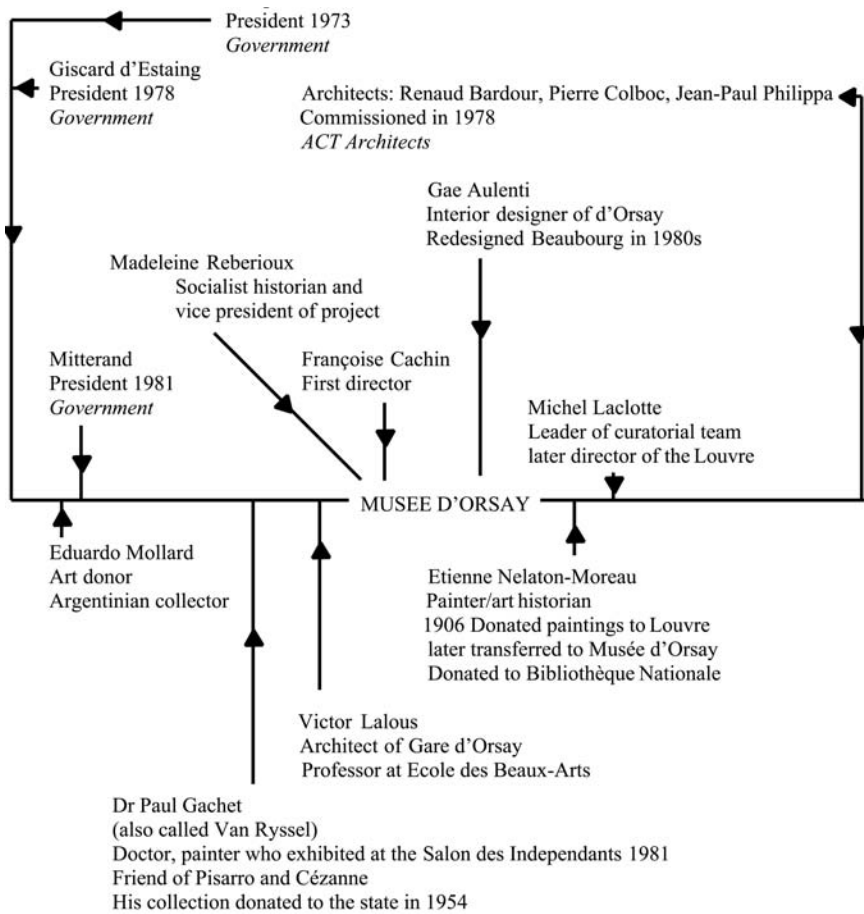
President 1973
*Government*

Giscard d'Estaing
President 1978
*Government*

Architects: Renaud Bardour, Pierre Colboc, Jean-Paul Philippa
Commissioned in 1978
*ACT Architects*

Gae Aulenti
Interior designer of d'Orsay
Redesigned Beaubourg in 1980s

Madeleine Reberioux
Socialist historian and
vice president of project

Mitterand
President 1981
*Government*

Françoise Cachin
First director

Michel Laclotte
Leader of curatorial team
later director of the Louvre

MUSEE D'ORSAY

Eduardo Mollard
Art donor
Argentinian collector

Etienne Nelaton-Moreau
Painter/art historian
1906 Donated paintings to Louvre
later transferred to Musée d'Orsay
Donated to Bibliothèque Nationale

Victor Lalous
Architect of Gare d'Orsay
Professor at Ecole des Beaux-Arts

Dr Paul Gachet
(also called Van Ryssel)
Doctor, painter who exhibited at the Salon des Independants 1981
Friend of Pisarro and Cézanne
His collection donated to the state in 1954